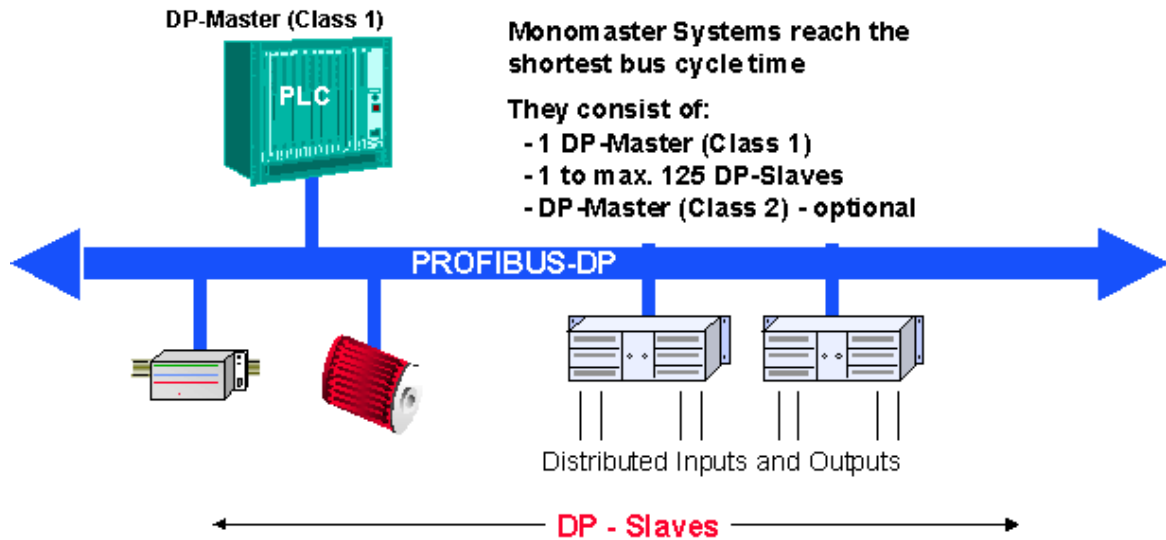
DP-Master (Class 1)

PLC

Monomaster Systems reach the shortest bus cycle time

They consist of:
- 1 DP-Master (Class 1)
- 1 to max. 125 DP-Slaves
- DP-Master (Class 2) - optional

PROFIBUS-DP

Distributed Inputs and Outputs

DP - Slaves